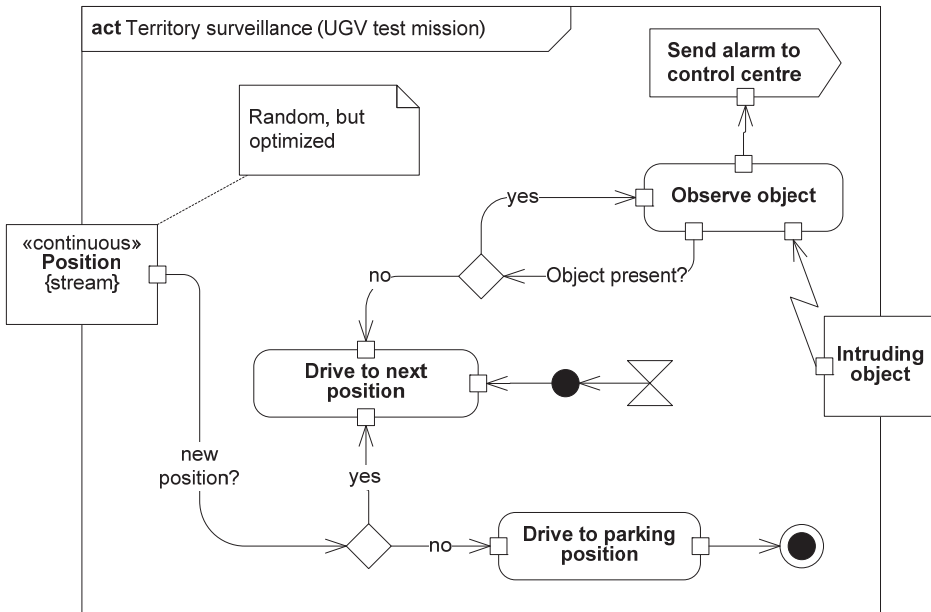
act Territory surveillance (UGV test mission)

Send alarm to control centre

Random, but optimized

yes

Observe object

«continuous» Position {stream}

no

Object present?

Drive to next position

Intruding object

new position?

yes

no

Drive to parking position